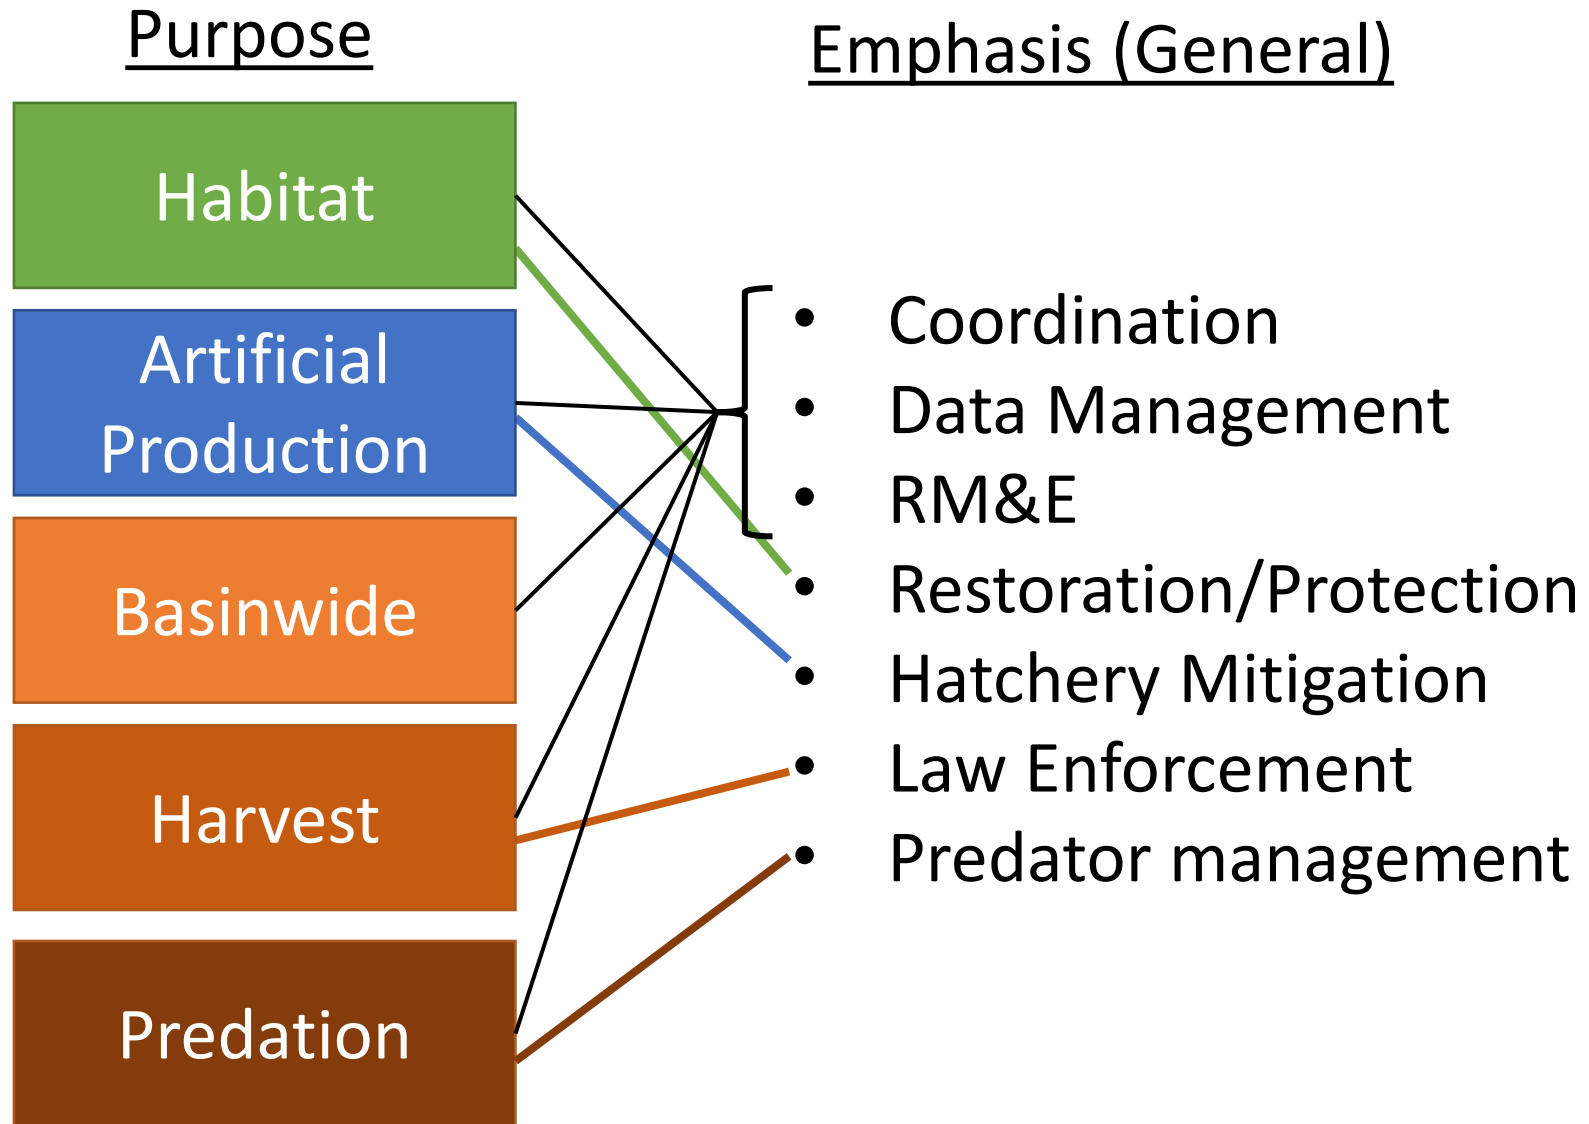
Purpose

Habitat

Artificial Production

Basinwide

Harvest

Predation

Emphasis (General)

- Coordination
- Data Management
- RM&E
- Restoration/Protection
- Hatchery Mitigation
- Law Enforcement
- Predator management